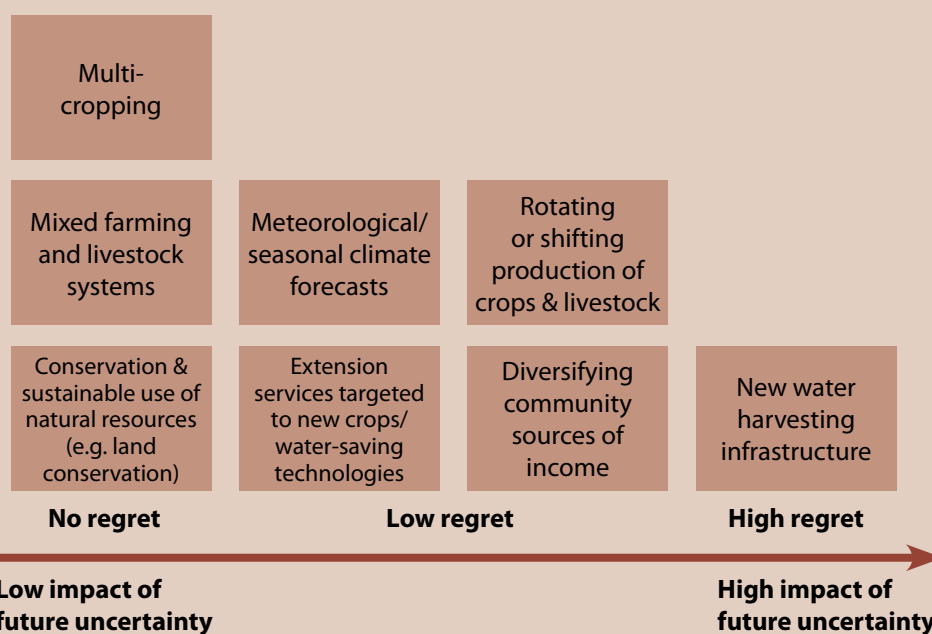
Multi-cropping

Mixed farming and livestock systems

Meteorological/ seasonal climate forecasts

Rotating or shifting production of crops & livestock

Conservation & sustainable use of natural resources (e.g. land conservation)

Extension services targeted to new crops/ water-saving technologies

Diversifying community sources of income

New water harvesting infrastructure

No regret

Low regret

High regret

Low impact of future uncertainty

High impact of future uncertainty